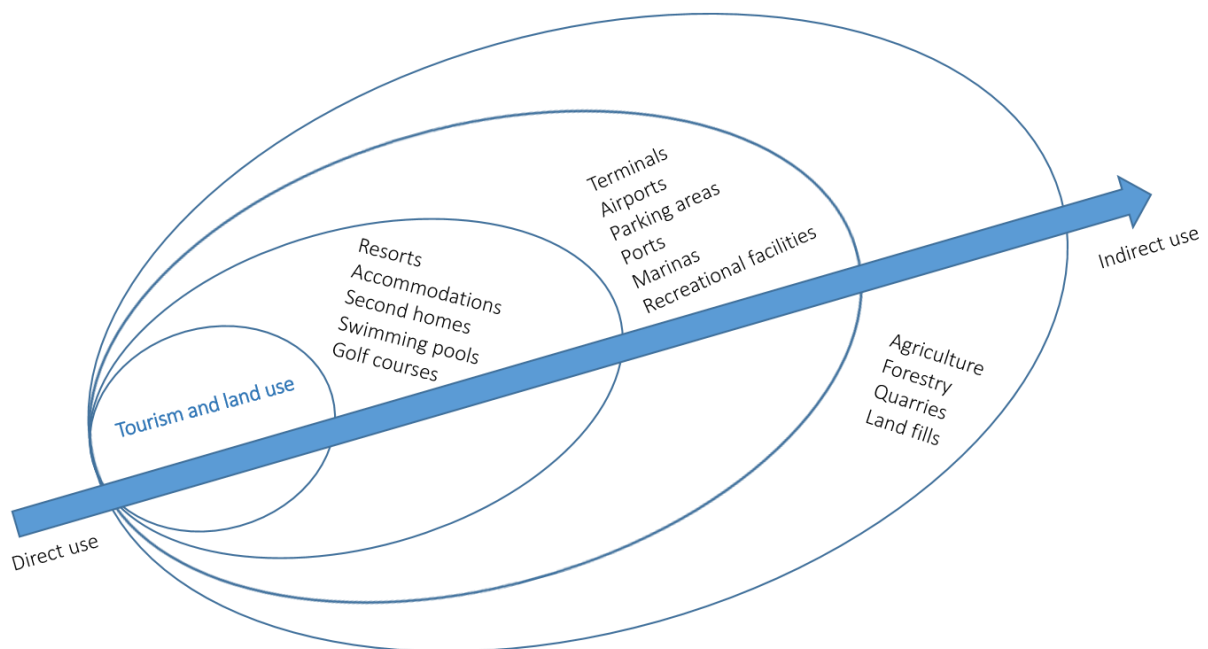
Tourism and land use

Resorts
Accommodations
Second homes
Swimming pools
Golf courses

Terminals
Airports
Parking areas
Ports
Marinas
Recreational facilities

Agriculture
Forestry
Quarries
Land fills

Direct use

Indirect use